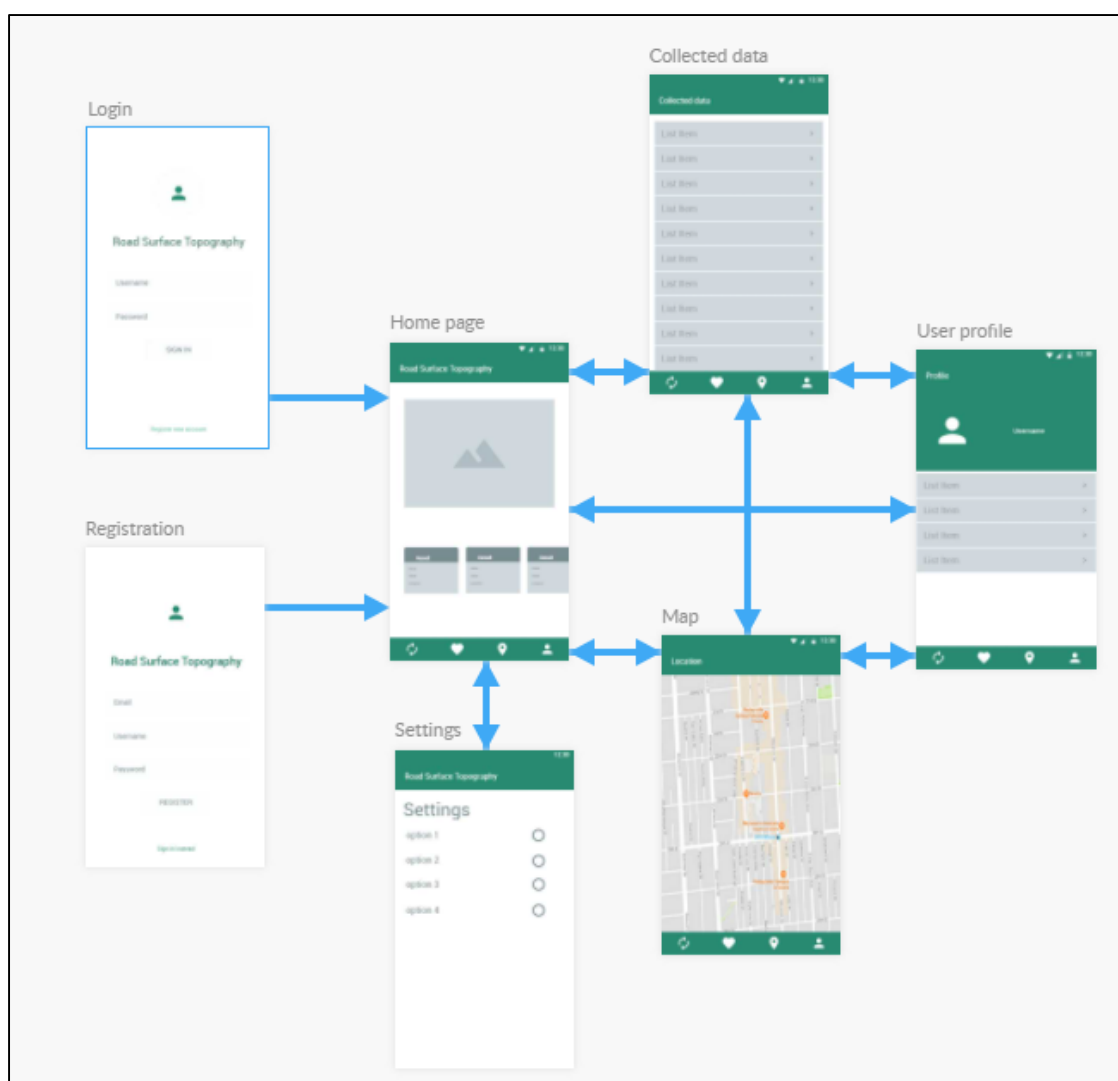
Login

Road Surface Topography

Username

Password

SIGN IN

Register new account

Registration

Road Surface Topography

Email

Username

Password

REGISTER

Sign in instead

Collected data

12:30

Collected data

List item

List item

List item

List item

List item

List item

List item

List item

List item

List item

Home page

12:30

Road Surface Topography

User profile

12:30

Profile

Username

List item

List item

List item

List item

Map

12:30

Location

Settings

12:30

Road Surface Topography

Settings

option 1

option 2

option 3

option 4